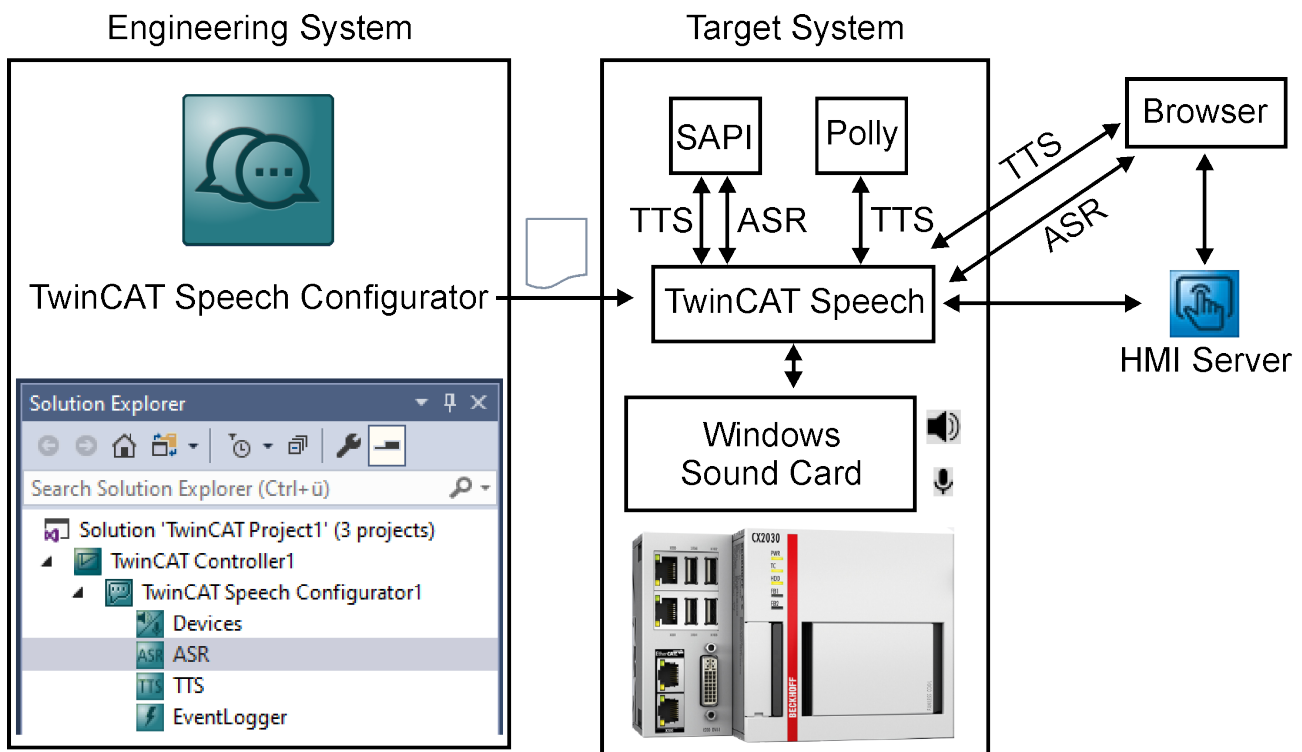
Engineering System

Target System

TwinCAT Speech Configurator

SAPI

Polly

Browser

TTS

ASR

TTS

TTS

ASR

TwinCAT Speech

HMI Server

Windows Sound Card

Solution Explorer

Search Solution Explorer (Ctrl+ü)

Solution 'TwinCAT Project1' (3 projects)

TwinCAT Controller1

TwinCAT Speech Configurator1

Devices

ASR

TTS

EventLogger

CX2030

BECKHOFF